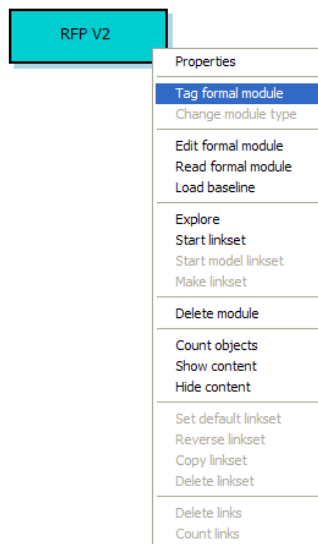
RFP V2

Properties

Tag formal module
Change module type

Edit formal module
Read formal module
Load baseline

Explore
Start linkset
Start model linkset
Make linkset

Delete module

Count objects
Show content
Hide content

Set default linkset
Reverse linkset
Copy linkset
Delete linkset

Delete links
Count links